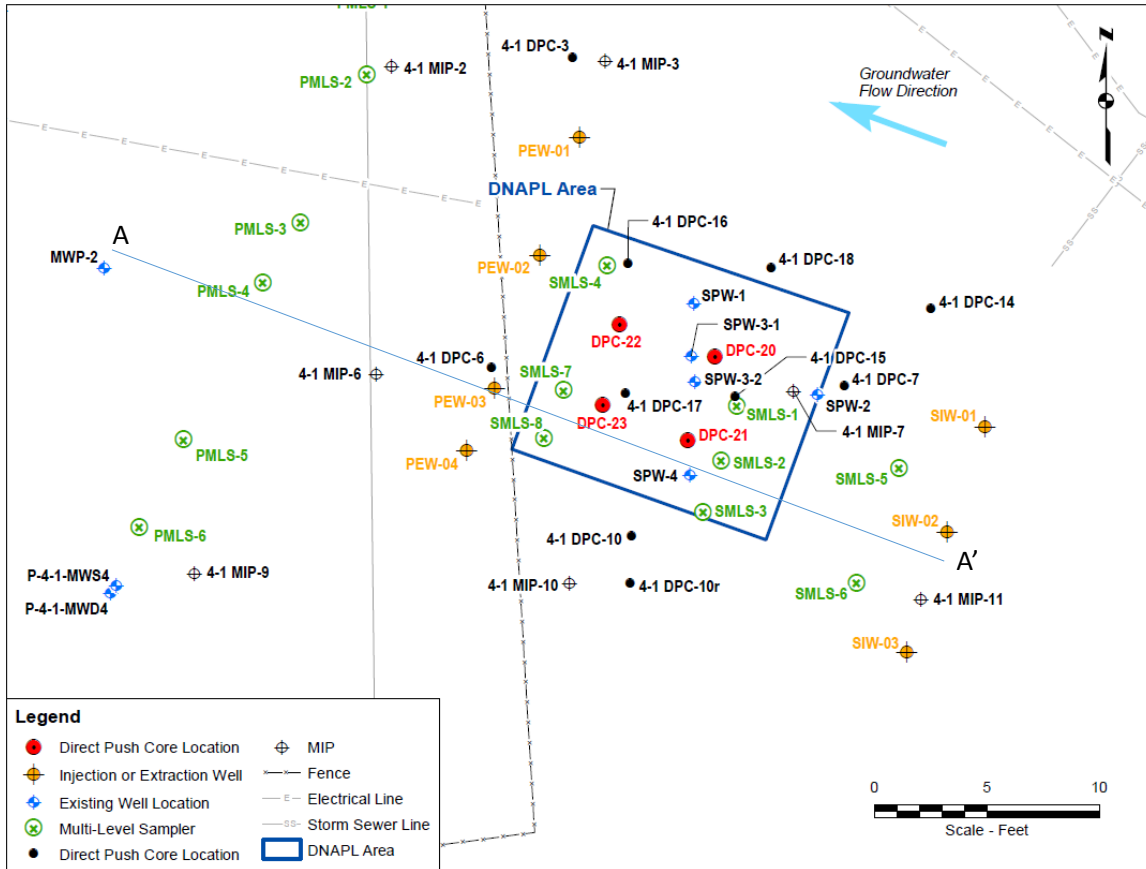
PMLS-1
4-1 DPC-3
4-1 MIP-3
PMLS-2
4-1 MIP-2
N
Groundwater Flow Direction
PEW-01
DNAPL Area
4-1 DPC-16
A
PMLS-3
MWP-2
PEW-02
SMLS-4
4-1 DPC-18
PMLS-4
4-1 DPC-14
SPW-1
SPW-3-1
DPC-22
DPC-20
4-1 DPC-15
4-1 DPC-6
4-1 MIP-6
SMLS-7
SPW-3-2
4-1 DPC-7
PEW-03
4-1 DPC-17
SMLS-1
SPW-2
SMLS-8
DPC-23
4-1 MIP-7
SIW-01
PMLS-5
DPC-21
PEW-04
SMLS-2
SPW-4
SMLS-5
SMLS-3
PMLS-6
SIW-02
4-1 DPC-10
A'
P-4-1-MWS4
4-1 MIP-9
4-1 MIP-10
4-1 DPC-10r
SMLS-6
4-1 MIP-11
P-4-1-MWD4
SIW-03

Legend
Direct Push Core Location
Injection or Extraction Well
Existing Well Location
Multi-Level Sampler
Direct Push Core Location
MIP
Fence
Electrical Line
Storm Sewer Line
DNAPL Area

0 5 10
Scale - Feet